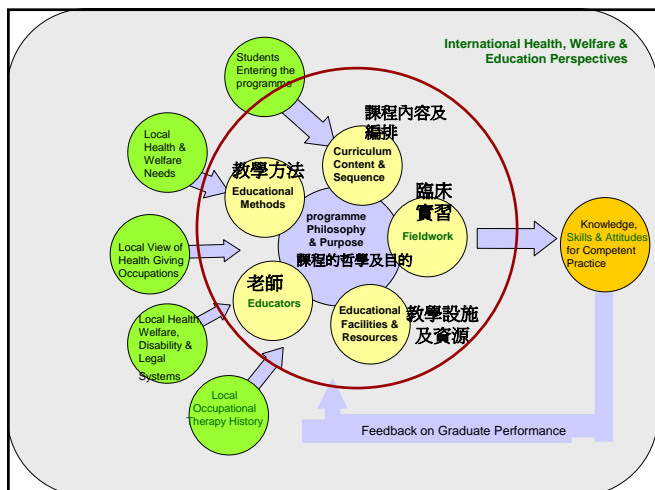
International Health, Welfare & Education Perspectives

Students Entering the programme

課程內容及編排

Curriculum Content & Sequence

Local Health & Welfare Needs

教學方法

Educational Methods

臨床實習

Fieldwork

programme Philosophy & Purpose

課程的哲學及目的

Local View of Health Giving Occupations

Knowledge, Skills & Attitudes for Competent Practice

老師

Educators

Educational Facilities & Resources

教學設施及資源

Local Health Welfare, Disability & Legal Systems

Local Occupational Therapy History

Feedback on Graduate Performance